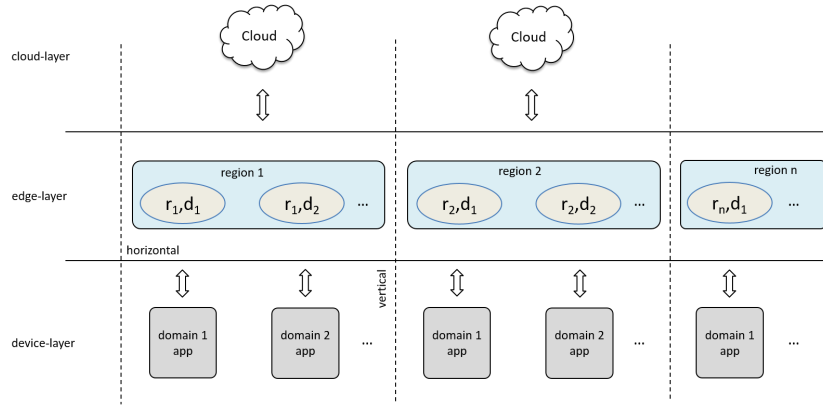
cloud-layer

Cloud

Cloud

edge-layer

region 1

$r_1,d_1$

$r_1,d_2$

...

region 2

$r_2,d_1$

$r_2,d_2$

...

region n

$r_n,d_1$

...

horizontal

vertical

device-layer

domain 1 app

domain 2 app

...

domain 1 app

domain 2 app

...

domain 1 app

...